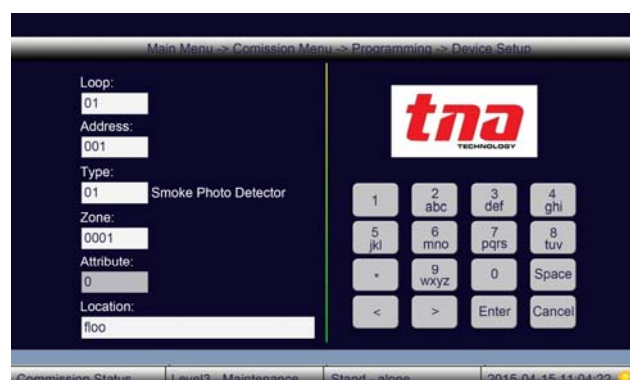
Main Menu -> Comission Menu -> Programming -> Device Setup

Loop:
01
Address:
001
Type:
01 Smoke Photo Detector
Zone:
0001
Attribute:
0
Location:
floo

tna
TECHNOLOGY

| 1 | 2 abc | 3 def | 4 ghi |
|---|---|---|---|
| 5 jkl | 6 mno | 7 pqrs | 8 tuv |
| . | 9 wxyz | 0 | Space |
| < | > | Enter | Cancel |

Commission Status | Level3 - Maintenance | Stand - alone | 2015-04-15 11:04:22